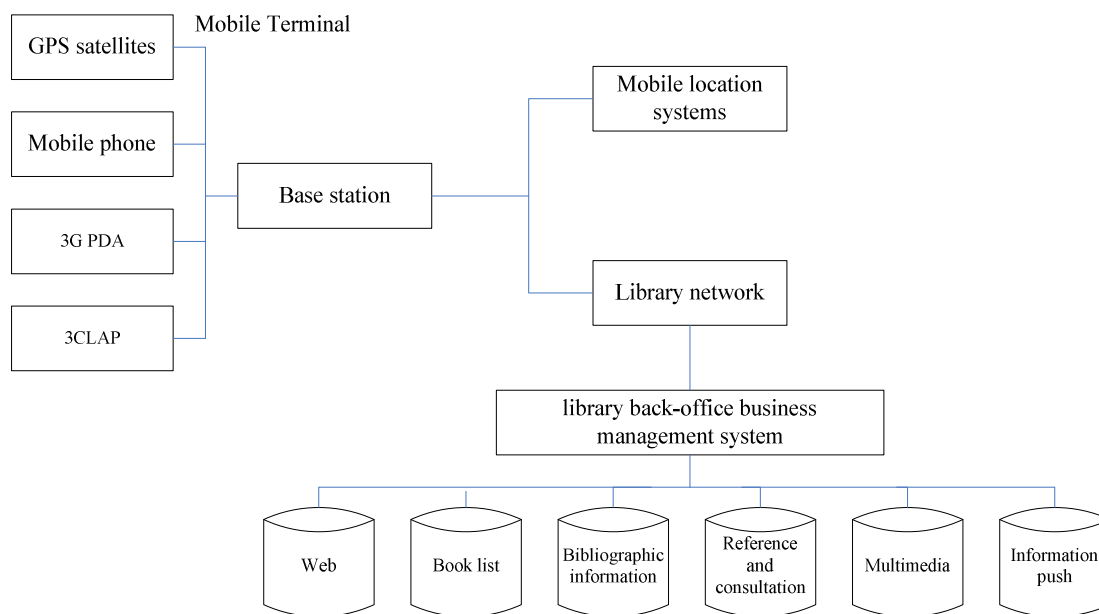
Mobile Terminal

GPS satellites

Mobile phone

3G PDA

3CLAP

Base station

Mobile location systems

Library network

library back-office business management system

Web

Book list

Bibliographic information

Reference and consultation

Multimedia

Information push